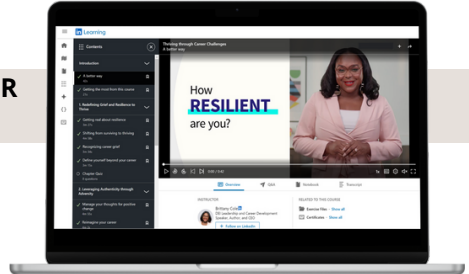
R

in Learning

Contents

Introduction

A better way

Getting the most from this course

1. Redefining Grief and Resilience to Thrive

Getting real about resilience

Shifting from surviving to thriving

Recognizing career grief

Define yourself beyond your career

Chapter Quiz

2. Leveraging Authenticity through Adversity

Manage your thoughts for positive change

Reimagine your career

Thinking through Career Challenges
A better way

How
RESILIENT
are you?

Overview

Q&A

Notebook

Transcript

INSTRUCTOR

Brittany Cole

Follow on LinkedIn

RELATED TO THIS COURSE

Exercise Files · Show all

Certificates · Show all